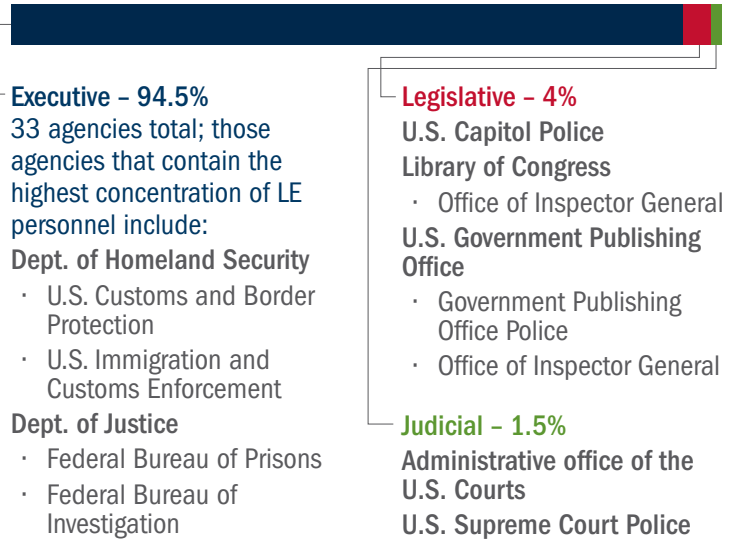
Executive – 94.5%
33 agencies total; those agencies that contain the highest concentration of LE personnel include:

Dept. of Homeland Security
· U.S. Customs and Border Protection
· U.S. Immigration and Customs Enforcement

Dept. of Justice
· Federal Bureau of Prisons
· Federal Bureau of Investigation

Legislative – 4%
U.S. Capitol Police
Library of Congress
· Office of Inspector General
U.S. Government Publishing Office
· Government Publishing Office Police
· Office of Inspector General

Judicial – 1.5%
Administrative office of the U.S. Courts
U.S. Supreme Court Police